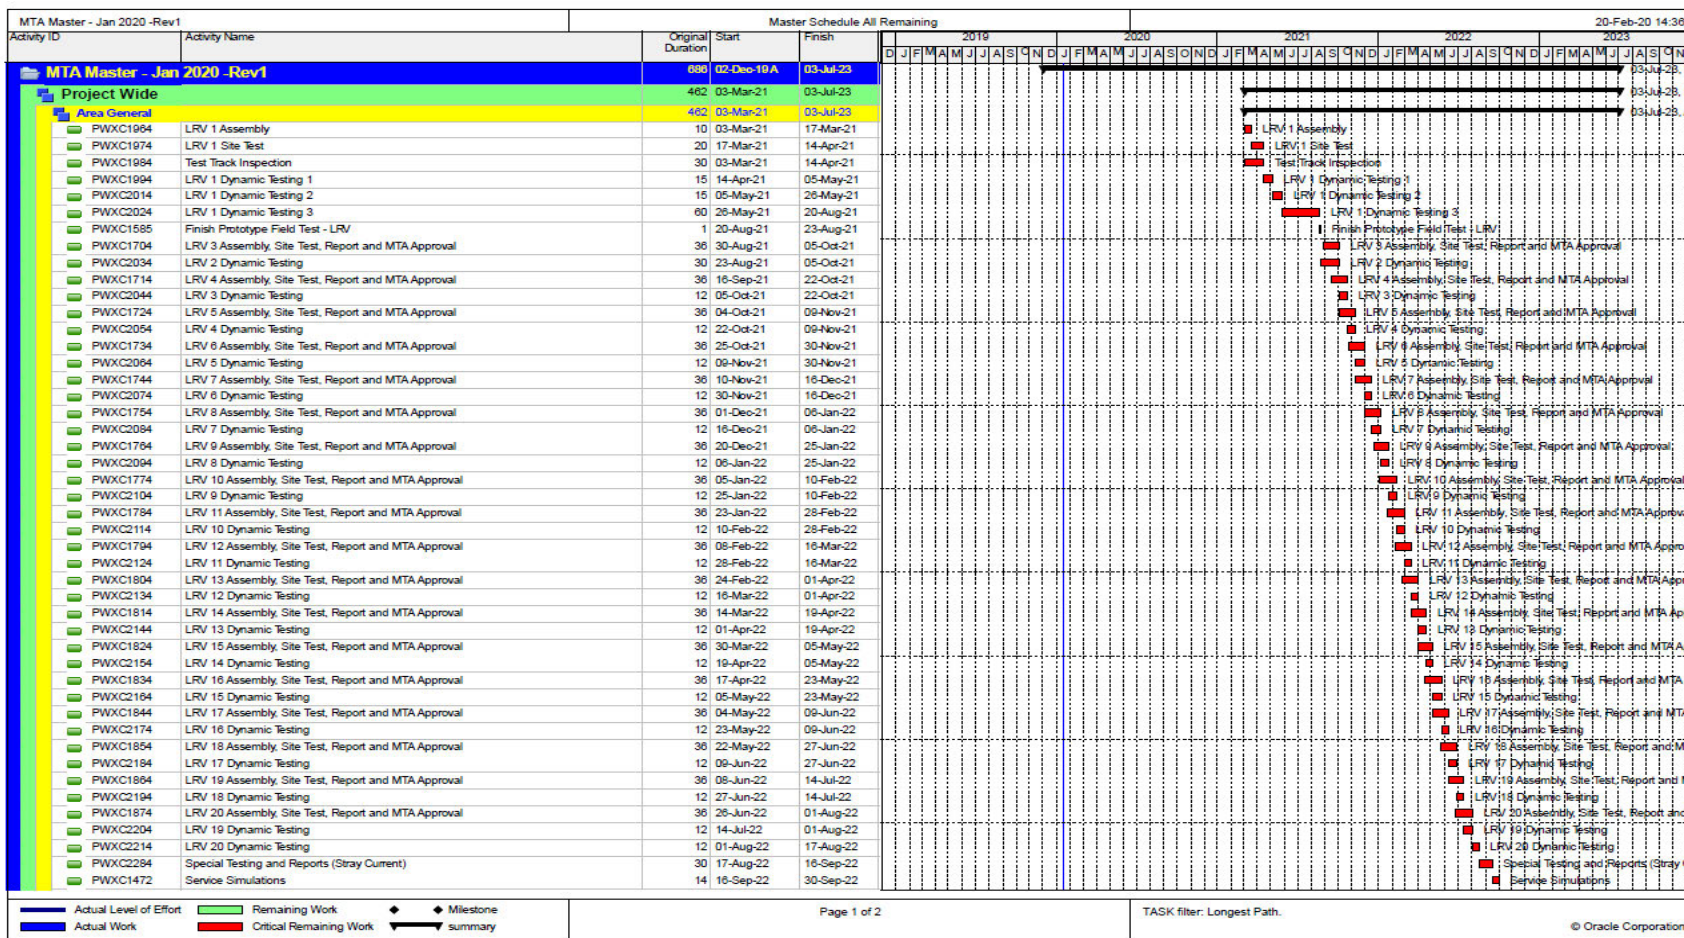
MTA Master - Jan 2020 -Rev1 Master Schedule All Remaining 20-Feb-20 14:36

| Activity ID | Activity Name | Original Duration | Start | Finish |
|---|---|---|---|---|
| MTA Master - Jan 2020 -Rev1 | | 686 | 02-Dec-19 A | 03-Jul-23 |
| Project Wide | | 462 | 03-Mar-21 | 03-Jul-23 |
| Area General | | 462 | 03-Mar-21 | 03-Jul-23 |
| PWXC1964 | LRV 1 Assembly | 10 | 03-Mar-21 | 17-Mar-21 |
| PWXC1974 | LRV 1 Site Test | 20 | 17-Mar-21 | 14-Apr-21 |
| PWXC1984 | Test Track Inspection | 30 | 03-Mar-21 | 14-Apr-21 |
| PWXC1994 | LRV 1 Dynamic Testing 1 | 15 | 14-Apr-21 | 05-May-21 |
| PWXC2014 | LRV 1 Dynamic Testing 2 | 15 | 05-May-21 | 26-May-21 |
| PWXC2024 | LRV 1 Dynamic Testing 3 | 60 | 26-May-21 | 20-Aug-21 |
| PWXC1585 | Finish Prototype Field Test - LRV | 1 | 20-Aug-21 | 23-Aug-21 |
| PWXC1704 | LRV 3 Assembly, Site Test, Report and MTA Approval | 36 | 30-Aug-21 | 05-Oct-21 |
| PWXC2034 | LRV 2 Dynamic Testing | 30 | 23-Aug-21 | 05-Oct-21 |
| PWXC1714 | LRV 4 Assembly, Site Test, Report and MTA Approval | 36 | 16-Sep-21 | 22-Oct-21 |
| PWXC2044 | LRV 3 Dynamic Testing | 12 | 05-Oct-21 | 22-Oct-21 |
| PWXC1724 | LRV 5 Assembly, Site Test, Report and MTA Approval | 36 | 04-Oct-21 | 09-Nov-21 |
| PWXC2054 | LRV 4 Dynamic Testing | 12 | 22-Oct-21 | 09-Nov-21 |
| PWXC1734 | LRV 6 Assembly, Site Test, Report and MTA Approval | 36 | 25-Oct-21 | 30-Nov-21 |
| PWXC2064 | LRV 5 Dynamic Testing | 12 | 09-Nov-21 | 30-Nov-21 |
| PWXC1744 | LRV 7 Assembly, Site Test, Report and MTA Approval | 36 | 10-Nov-21 | 16-Dec-21 |
| PWXC2074 | LRV 6 Dynamic Testing | 12 | 30-Nov-21 | 16-Dec-21 |
| PWXC1754 | LRV 8 Assembly, Site Test, Report and MTA Approval | 36 | 01-Dec-21 | 06-Jan-22 |
| PWXC2084 | LRV 7 Dynamic Testing | 12 | 16-Dec-21 | 06-Jan-22 |
| PWXC1764 | LRV 9 Assembly, Site Test, Report and MTA Approval | 36 | 20-Dec-21 | 25-Jan-22 |
| PWXC2094 | LRV 8 Dynamic Testing | 12 | 06-Jan-22 | 25-Jan-22 |
| PWXC1774 | LRV 10 Assembly, Site Test, Report and MTA Approval | 36 | 05-Jan-22 | 10-Feb-22 |
| PWXC2104 | LRV 9 Dynamic Testing | 12 | 25-Jan-22 | 10-Feb-22 |
| PWXC1784 | LRV 11 Assembly, Site Test, Report and MTA Approval | 36 | 23-Jan-22 | 28-Feb-22 |
| PWXC2114 | LRV 10 Dynamic Testing | 12 | 10-Feb-22 | 28-Feb-22 |
| PWXC1794 | LRV 12 Assembly, Site Test, Report and MTA Approval | 36 | 08-Feb-22 | 16-Mar-22 |
| PWXC2124 | LRV 11 Dynamic Testing | 12 | 28-Feb-22 | 16-Mar-22 |
| PWXC1804 | LRV 13 Assembly, Site Test, Report and MTA Approval | 36 | 24-Feb-22 | 01-Apr-22 |
| PWXC2134 | LRV 12 Dynamic Testing | 12 | 16-Mar-22 | 01-Apr-22 |
| PWXC1814 | LRV 14 Assembly, Site Test, Report and MTA Approval | 36 | 14-Mar-22 | 19-Apr-22 |
| PWXC2144 | LRV 13 Dynamic Testing | 12 | 01-Apr-22 | 19-Apr-22 |
| PWXC1824 | LRV 15 Assembly, Site Test, Report and MTA Approval | 36 | 30-Mar-22 | 05-May-22 |
| PWXC2154 | LRV 14 Dynamic Testing | 12 | 19-Apr-22 | 05-May-22 |
| PWXC1834 | LRV 16 Assembly, Site Test, Report and MTA Approval | 36 | 17-Apr-22 | 23-May-22 |
| PWXC2164 | LRV 15 Dynamic Testing | 12 | 05-May-22 | 23-May-22 |
| PWXC1844 | LRV 17 Assembly, Site Test, Report and MTA Approval | 36 | 04-May-22 | 09-Jun-22 |
| PWXC2174 | LRV 16 Dynamic Testing | 12 | 23-May-22 | 09-Jun-22 |
| PWXC1854 | LRV 18 Assembly, Site Test, Report and MTA Approval | 36 | 22-May-22 | 27-Jun-22 |
| PWXC2184 | LRV 17 Dynamic Testing | 12 | 09-Jun-22 | 27-Jun-22 |
| PWXC1864 | LRV 19 Assembly, Site Test, Report and MTA Approval | 36 | 08-Jun-22 | 14-Jul-22 |
| PWXC2194 | LRV 18 Dynamic Testing | 12 | 27-Jun-22 | 14-Jul-22 |
| PWXC1874 | LRV 20 Assembly, Site Test, Report and MTA Approval | 36 | 26-Jun-22 | 01-Aug-22 |
| PWXC2204 | LRV 19 Dynamic Testing | 12 | 14-Jul-22 | 01-Aug-22 |
| PWXC2214 | LRV 20 Dynamic Testing | 12 | 01-Aug-22 | 17-Aug-22 |
| PWXC2284 | Special Testing and Reports (Stray Current) | 30 | 17-Aug-22 | 16-Sep-22 |
| PWXC1472 | Service Simulations | 14 | 16-Sep-22 | 30-Sep-22 |

2019 2020 2021 2022 2023
D J F M A M J J A S O N D J F M A M J J A S O N D J F M A M J J A S O N D J F M A M J J A S O N D J F M A M J J A S O N

03-Jul-23, 03-Jul-23, 03-Jul-23, LRV 1 Assembly, LRV 1 Site Test, Test Track Inspection, LRV 1 Dynamic Testing 1, LRV 1 Dynamic Testing 2, LRV 1 Dynamic Testing 3, Finish Prototype Field Test - LRV, LRV 3 Assembly, Site Test, Report and MTA Approval, LRV 2 Dynamic Testing, LRV 4 Assembly, Site Test, Report and MTA Approval, LRV 3 Dynamic Testing, LRV 5 Assembly, Site Test, Report and MTA Approval, LRV 4 Dynamic Testing, LRV 6 Assembly, Site Test, Report and MTA Approval, LRV 5 Dynamic Testing, LRV 7 Assembly, Site Test, Report and MTA Approval, LRV 6 Dynamic Testing, LRV 8 Assembly, Site Test, Report and MTA Approval, LRV 7 Dynamic Testing, LRV 9 Assembly, Site Test, Report and MTA Approval, LRV 8 Dynamic Testing, LRV 10 Assembly, Site Test, Report and MTA Approval, LRV 9 Dynamic Testing, LRV 11 Assembly, Site Test, Report and MTA Approv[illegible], LRV 10 Dynamic Testing, LRV 12 Assembly, Site Test, Report and MTA Appro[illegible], LRV 11 Dynamic Testing, LRV 13 Assembly, Site Test, Report and MTA App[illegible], LRV 12 Dynamic Testing, LRV 14 Assembly, Site Test, Report and MTA Ap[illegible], LRV 13 Dynamic Testing, LRV 15 Assembly, Site Test, Report and MTA A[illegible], LRV 14 Dynamic Testing, LRV 16 Assembly, Site Test, Report and MTA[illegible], LRV 15 Dynamic Testing, LRV 17 Assembly, Site Test, Report and MT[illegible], LRV 16 Dynamic Testing, LRV 18 Assembly, Site Test, Report and M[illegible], LRV 17 Dynamic Testing, LRV 19 Assembly, Site Test, Report and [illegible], LRV 18 Dynamic Testing, LRV 20 Assembly, Site Test, Report and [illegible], LRV 19 Dynamic Testing, LRV 20 Dynamic Testing, Special Testing and Reports (Stray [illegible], Service Simulations

Actual Level of Effort
Actual Work
Remaining Work
Critical Remaining Work
Milestone
summary

Page 1 of 2

TASK filter: Longest Path.

© Oracle Corporation